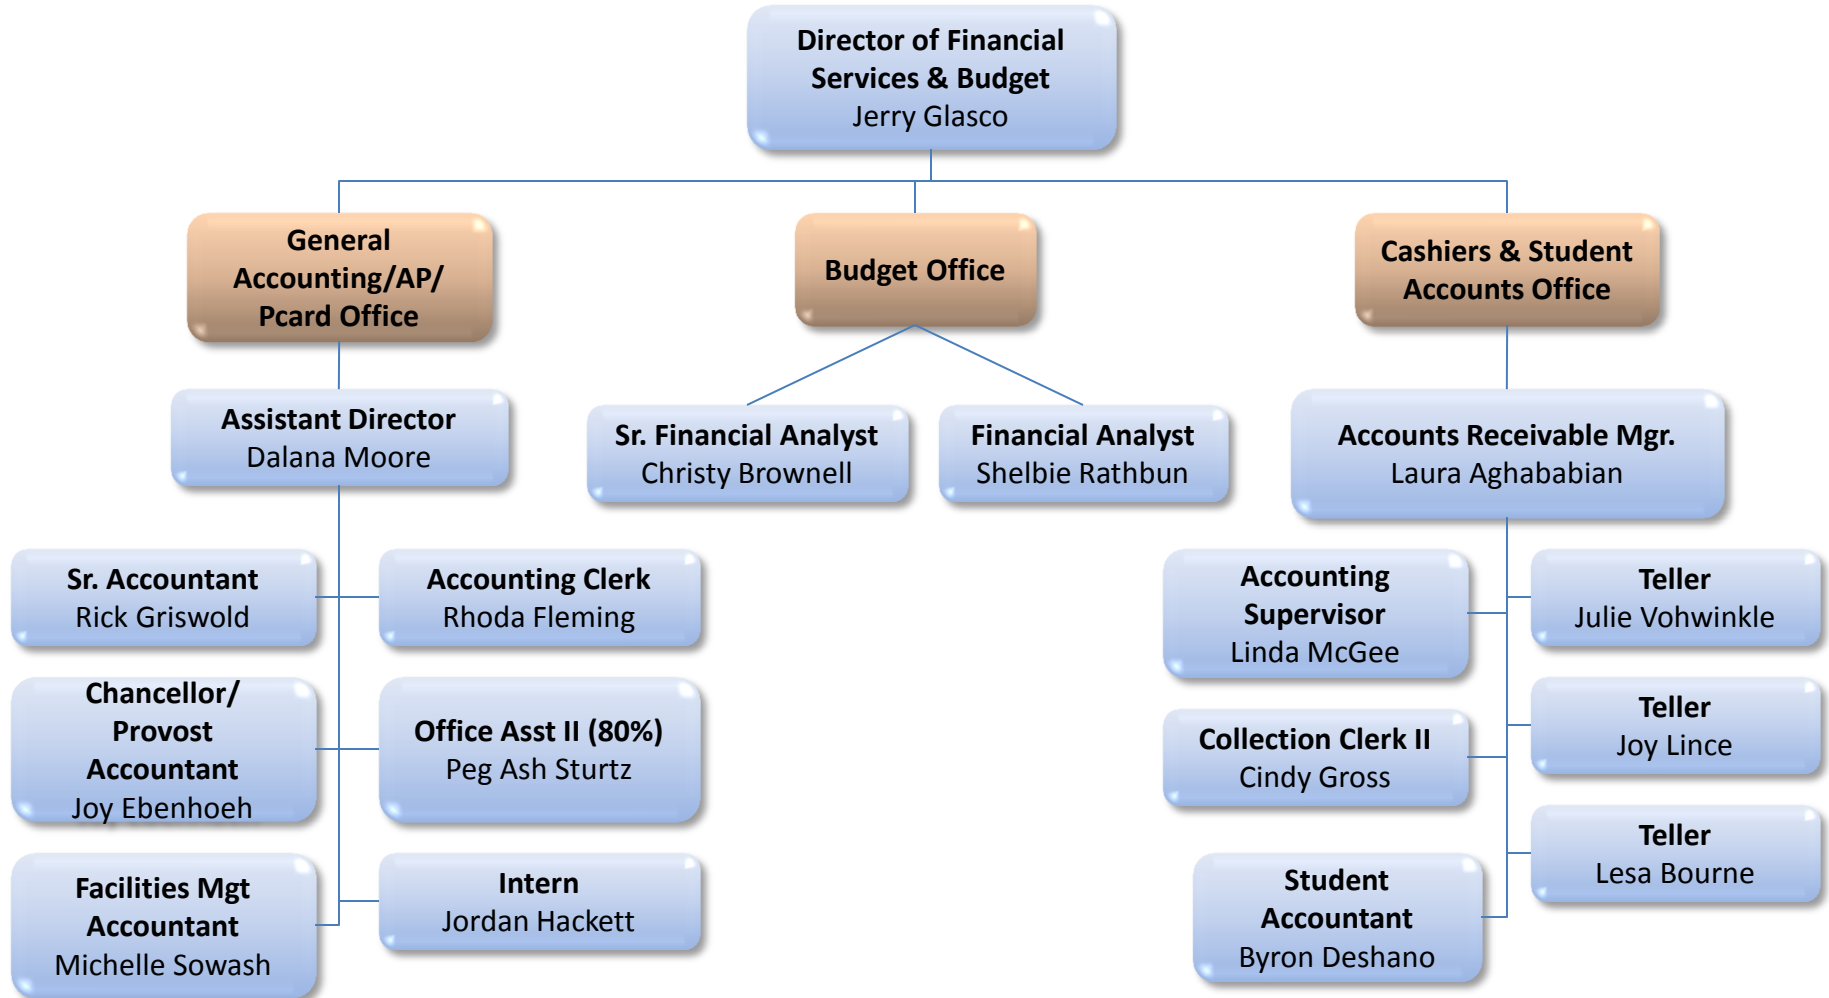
Director of Financial Services & Budget
Jerry Glasco

General Accounting/AP/ Pcard Office

Budget Office

Cashiers & Student Accounts Office

Assistant Director
Dalana Moore

Sr. Financial Analyst
Christy Brownell

Financial Analyst
Shelbie Rathbun

Accounts Receivable Mgr.
Laura Aghababian

Sr. Accountant
Rick Griswold

Accounting Clerk
Rhoda Fleming

Chancellor/ Provost Accountant
Joy Ebenhoeh

Office Asst II (80%)
Peg Ash Sturtz

Facilities Mgt Accountant
Michelle Sowash

Intern
Jordan Hackett

Accounting Supervisor
Linda McGee

Teller
Julie Vohwinkle

Collection Clerk II
Cindy Gross

Teller
Joy Lince

Teller
Lesa Bourne

Student Accountant
Byron Deshano